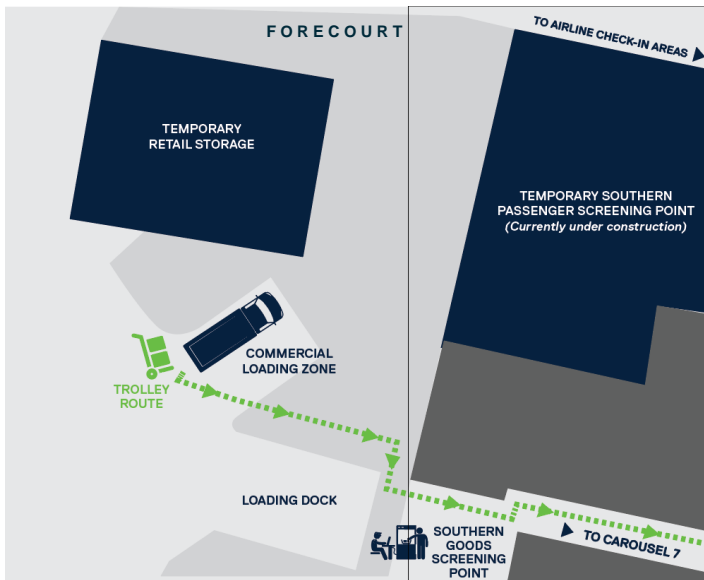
FORECOURT

TO AIRLINE CHECK-IN AREAS

TEMPORARY RETAIL STORAGE

TEMPORARY SOUTHERN PASSENGER SCREENING POINT
(Currently under construction)

COMMERCIAL LOADING ZONE

TROLLEY ROUTE

LOADING DOCK

SOUTHERN GOODS SCREENING POINT

TO CAROUSEL 7